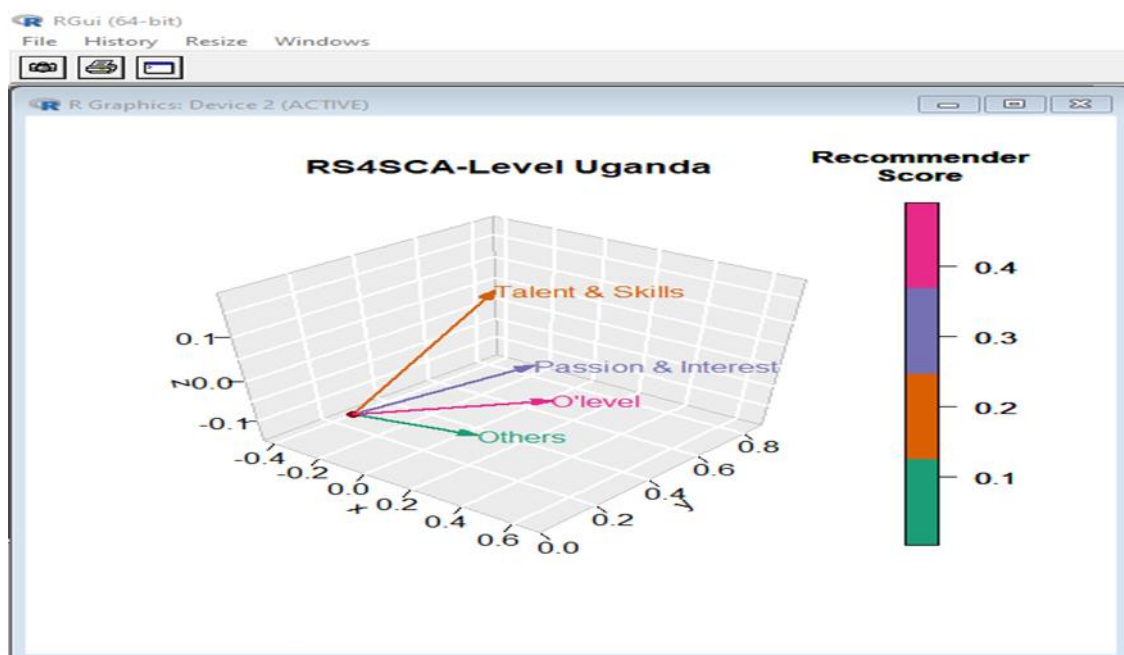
RGui (64-bit)
File History Resize Windows

R Graphics: Device 2 (ACTIVE)

RS4SCA-Level Uganda

Recommender Score

0.4
0.3
0.2
0.1

Talent & Skills
Passion & Interest
O'level
Others

0.1
z 0.0
-0.1

-0.4
-0.2
0.0
x 0.2
0.4
0.6

0.0
0.2
0.4
y
0.6
0.8